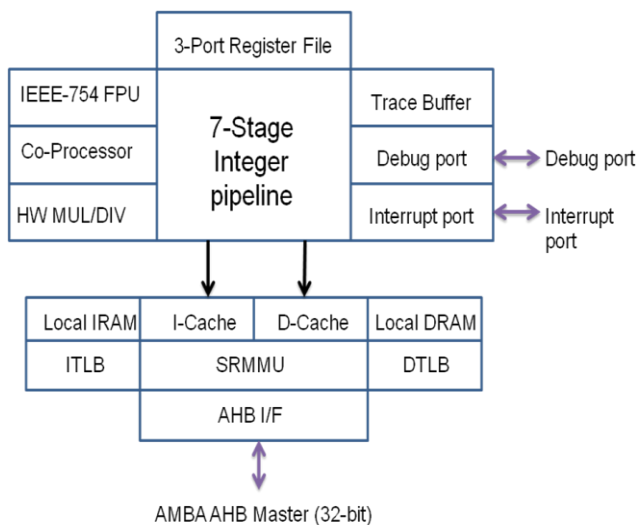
3-Port Register File

IEEE-754 FPU

Co-Processor

HW MUL/DIV

7-Stage Integer pipeline

Trace Buffer

Debug port

Debug port

Interrupt port

Interrupt port

Local IRAM

I-Cache

D-Cache

Local DRAM

ITLB

SRMMU

DTLB

AHB I/F

AMBA AHB Master (32-bit)